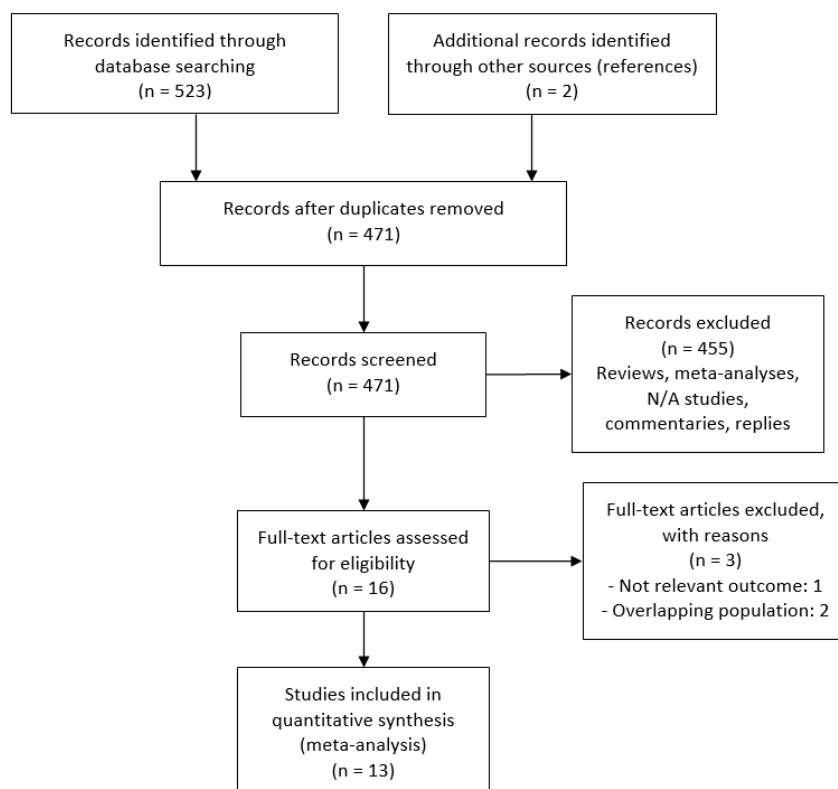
Records identified through database searching
(n = 523)

Additional records identified through other sources (references)
(n = 2)

Records after duplicates removed
(n = 471)

Records screened
(n = 471)

Records excluded
(n = 455)
Reviews, meta-analyses, N/A studies, commentaries, replies

Full-text articles assessed for eligibility
(n = 16)

Full-text articles excluded, with reasons
(n = 3)
- Not relevant outcome: 1
- Overlapping population: 2

Studies included in quantitative synthesis (meta-analysis)
(n = 13)